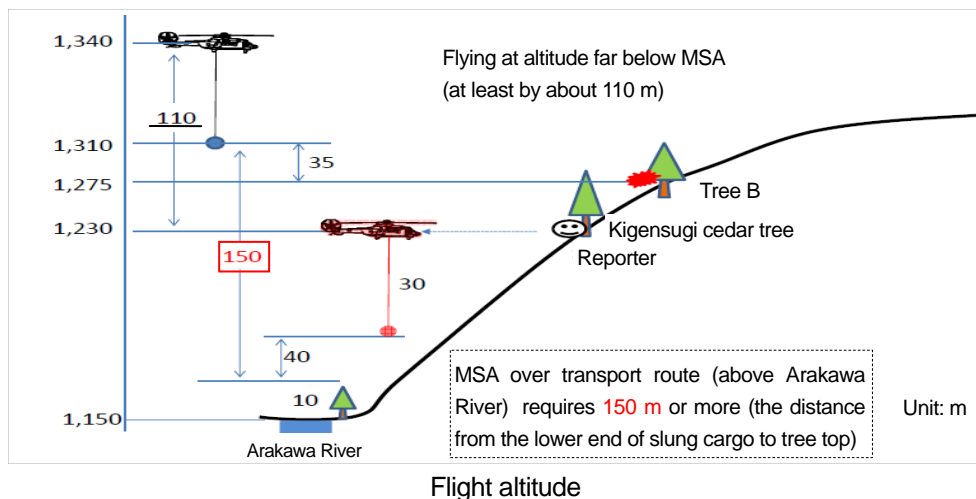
1,340

1,310

1,275

1,230

1,150

110

35

150

30

40

10

Flying at altitude far below MSA (at least by about 110 m)

Tree B

Kigensugi cedar tree

Reporter

Arakawa River

MSA over transport route (above Arakawa River) requires 150 m or more (the distance from the lower end of slung cargo to tree top)

Unit: m

Flight altitude